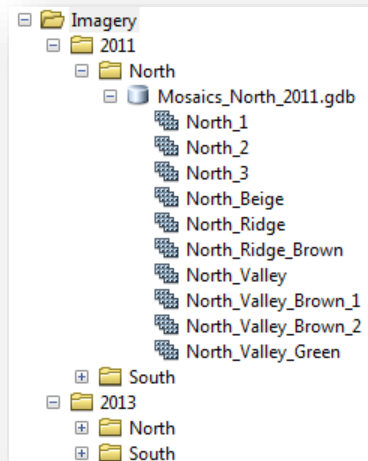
Imagery
2011
North
Mosaics_North_2011.gdb
North_1
North_2
North_3
North_Beige
North_Ridge
North_Ridge_Brown
North_Valley
North_Valley_Brown_1
North_Valley_Brown_2
North_Valley_Green
South
2013
North
South